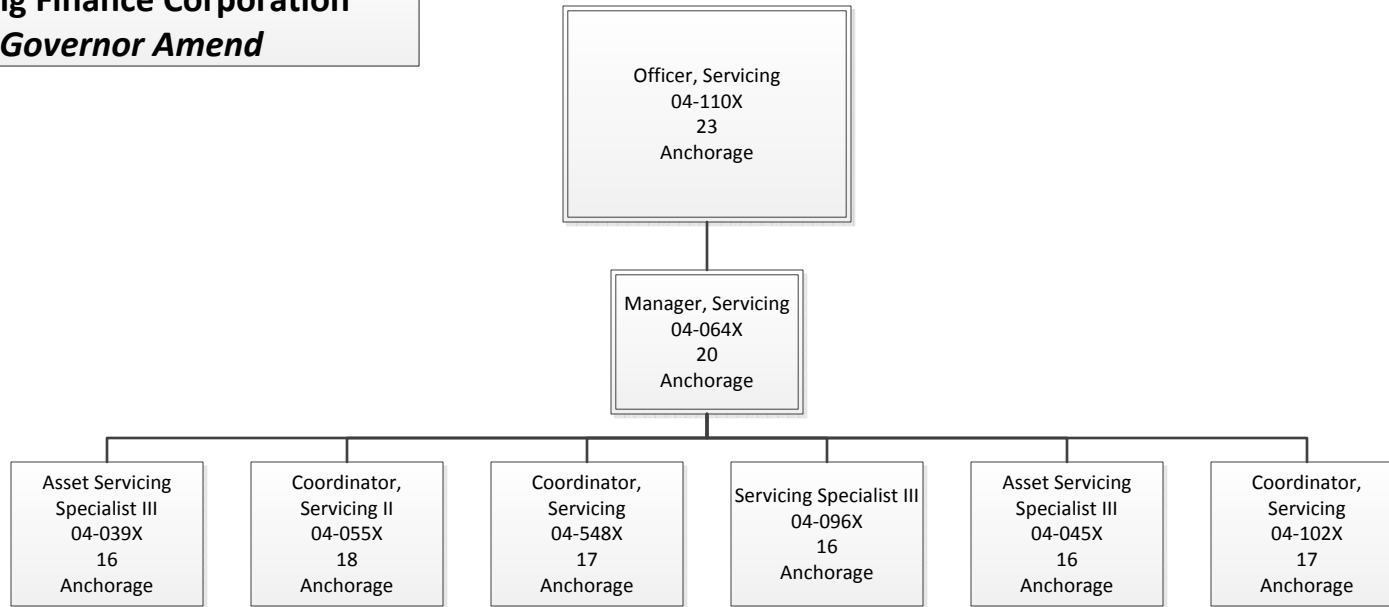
g Finance Corporation
Governor Amend

Officer, Servicing
04-110X
23
Anchorage

Manager, Servicing
04-064X
20
Anchorage

Asset Servicing Specialist III
04-039X
16
Anchorage

Coordinator, Servicing II
04-055X
18
Anchorage

Coordinator, Servicing
04-548X
17
Anchorage

Servicing Specialist III
04-096X
16
Anchorage

Asset Servicing Specialist III
04-045X
16
Anchorage

Coordinator, Servicing
04-102X
17
Anchorage